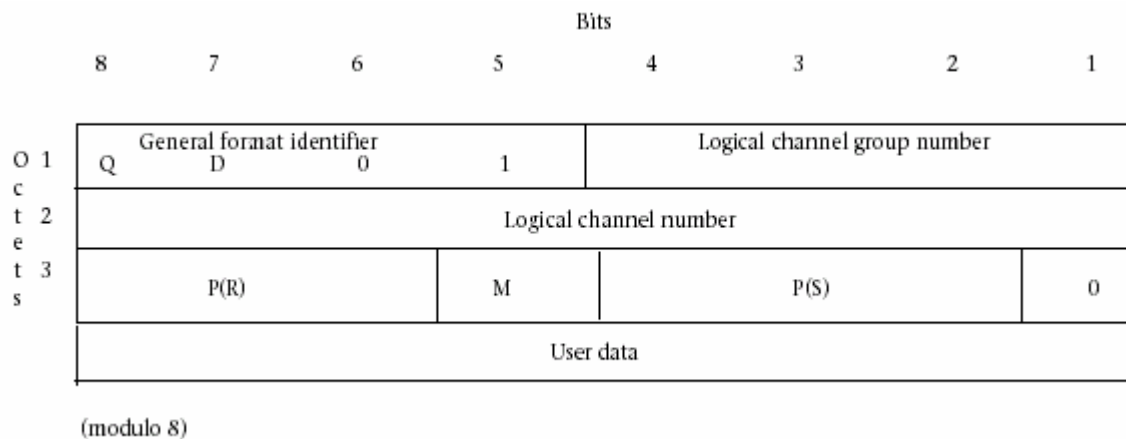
Bits

| Octets | 8 | 7 | 6 | 5 | 4 | 3 | 2 | 1 |
|---|---|---|---|---|---|---|---|---|
| 1 | General format identifier Q | D | 0 | 1 | Logical channel group number | | | |
| 2 | Logical channel number | | | | | | | |
| 3 | P(R) | | | M | P(S) | | | 0 |
| | User data | | | | | | | |

(modulo 8)